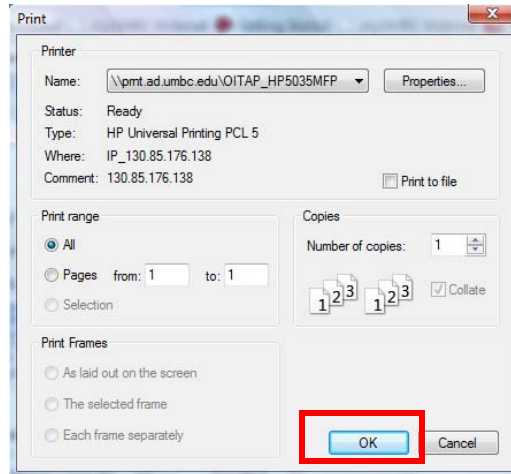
Print

Printer

Name: \\pmt.ad.umbc.edu\OITAP_HP5035MFP

Properties...

Status: Ready

Type: HP Universal Printing PCL 5

Where: IP_130.85.176.138

Comment: 130.85.176.138

Print to file

Print range

All

Pages from: 1 to: 1

Selection

Copies

Number of copies: 1

1 2 3 1 2 3

Collate

Print Frames

As laid out on the screen

The selected frame

Each frame separately

OK

Cancel